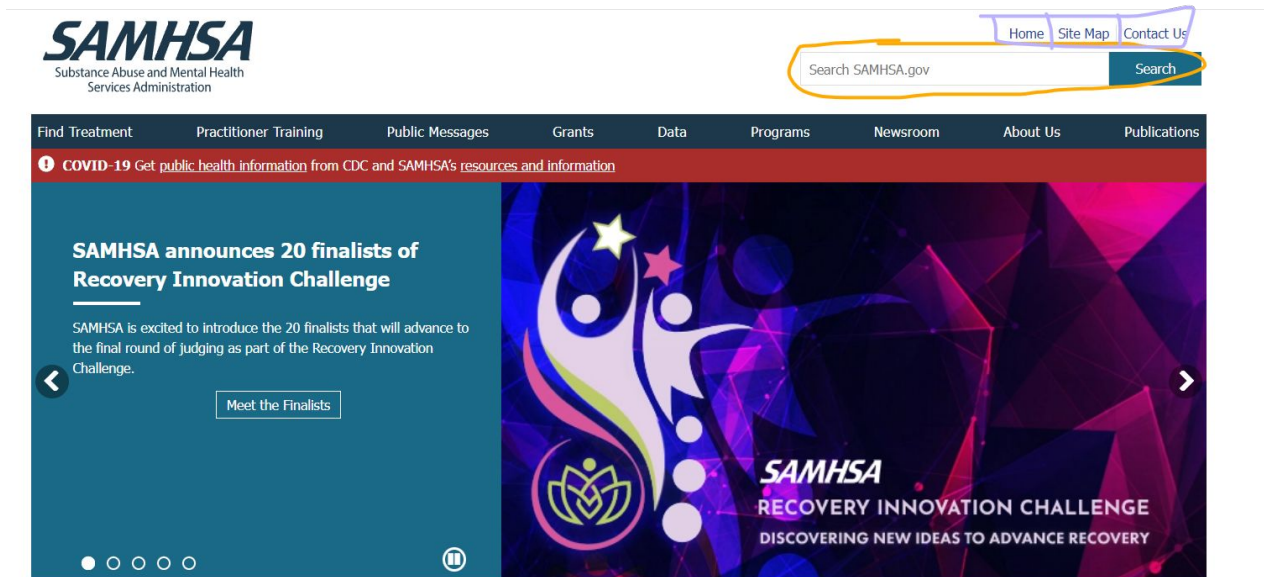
SAMHSA
Substance Abuse and Mental Health Services Administration

Home Site Map Contact Us

Search SAMHSA.gov Search

Find Treatment Practitioner Training Public Messages Grants Data Programs Newsroom About Us Publications

COVID-19 Get public health information from CDC and SAMHSA's resources and information

SAMHSA announces 20 finalists of Recovery Innovation Challenge

SAMHSA is excited to introduce the 20 finalists that will advance to the final round of judging as part of the Recovery Innovation Challenge.

Meet the Finalists

SAMHSA
RECOVERY INNOVATION CHALLENGE
DISCOVERING NEW IDEAS TO ADVANCE RECOVERY